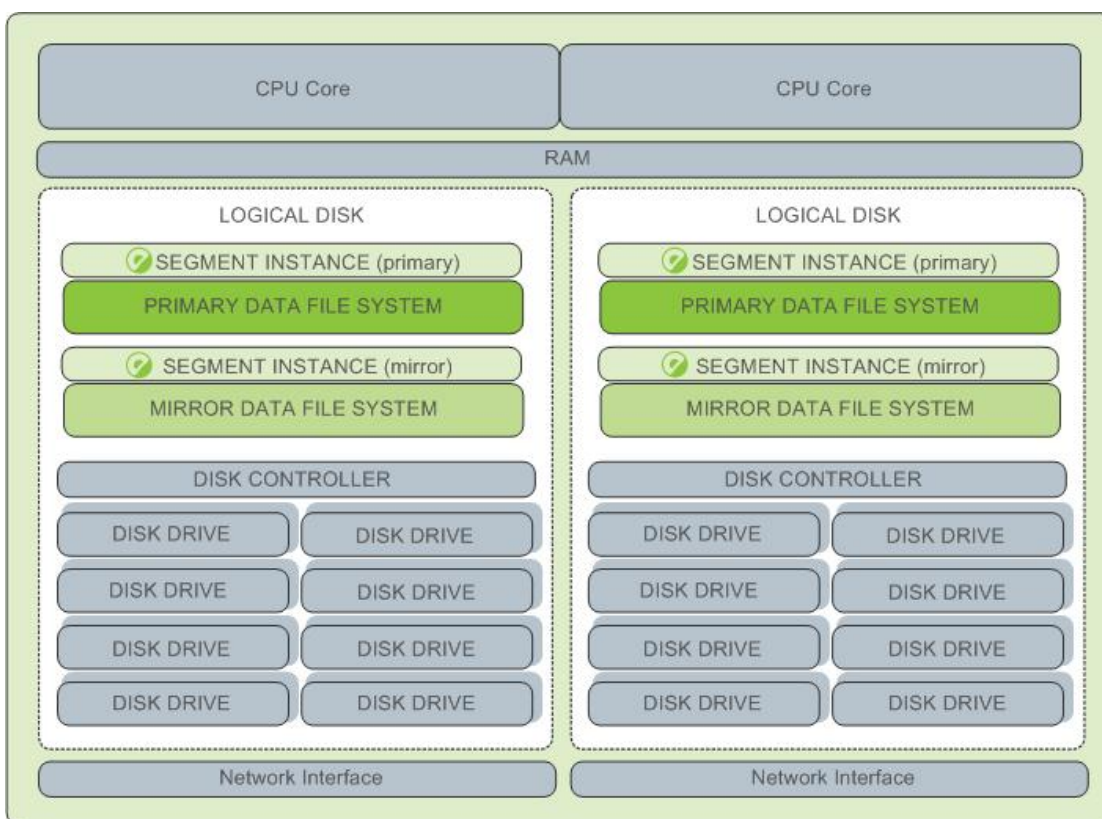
CPU Core

CPU Core

RAM

LOGICAL DISK

SEGMENT INSTANCE (primary)

PRIMARY DATA FILE SYSTEM

SEGMENT INSTANCE (mirror)

MIRROR DATA FILE SYSTEM

DISK CONTROLLER

DISK DRIVE

DISK DRIVE

DISK DRIVE

DISK DRIVE

DISK DRIVE

DISK DRIVE

DISK DRIVE

DISK DRIVE

LOGICAL DISK

SEGMENT INSTANCE (primary)

PRIMARY DATA FILE SYSTEM

SEGMENT INSTANCE (mirror)

MIRROR DATA FILE SYSTEM

DISK CONTROLLER

DISK DRIVE

DISK DRIVE

DISK DRIVE

DISK DRIVE

DISK DRIVE

DISK DRIVE

DISK DRIVE

DISK DRIVE

Network Interface

Network Interface